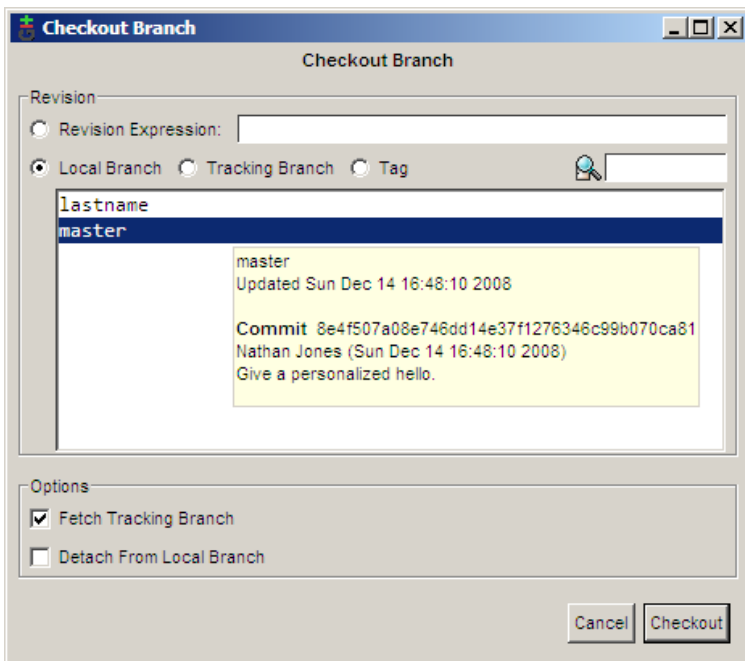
Checkout Branch

Checkout Branch

Revision

Revision Expression:

Local Branch Tracking Branch Tag

lastname
master

master
Updated Sun Dec 14 16:48:10 2008

Commit 8e4f507a08e746dd14e37f1276346c99b070ca81
Nathan Jones (Sun Dec 14 16:48:10 2008)
Give a personalized hello.

Options

Fetch Tracking Branch

Detach From Local Branch

Cancel Checkout